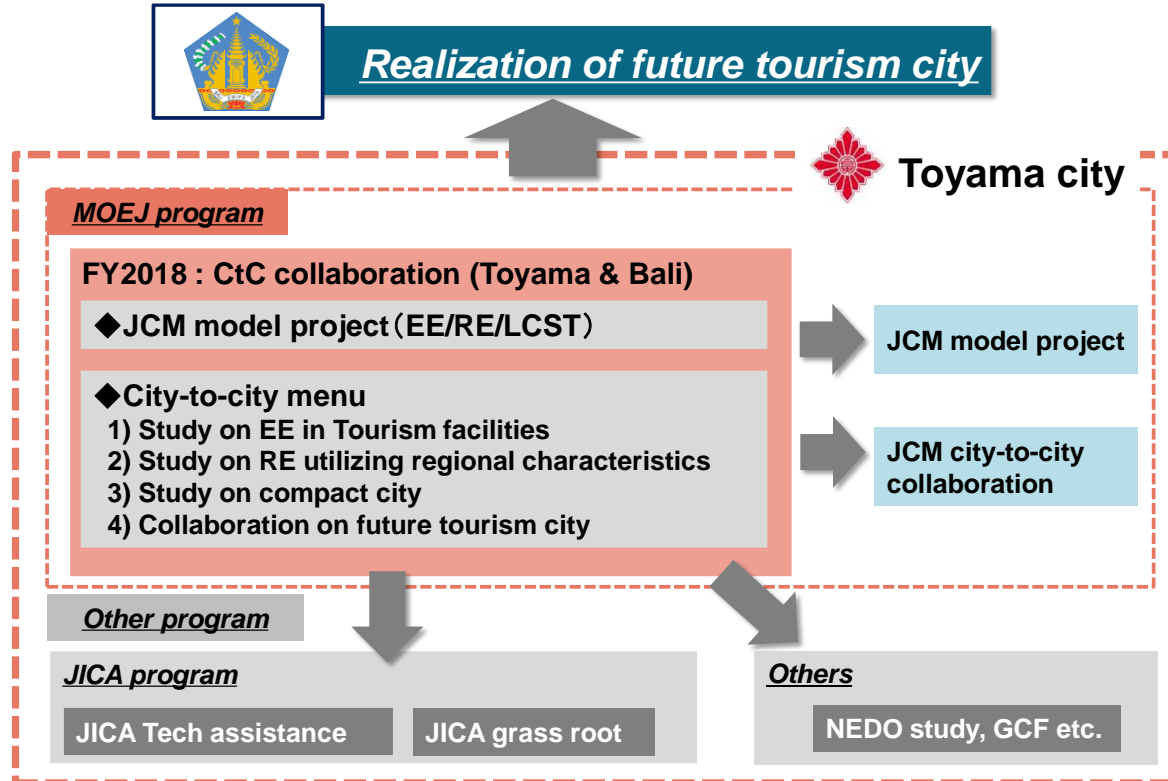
Realization of future tourism city

Toyama city

MOEJ program

FY2018 : CtC collaboration (Toyama & Bali)

◆JCM model project（EE/RE/LCST）

◆City-to-city menu
1) Study on EE in Tourism facilities
2) Study on RE utilizing regional characteristics
3) Study on compact city
4) Collaboration on future tourism city

JCM model project

JCM city-to-city collaboration

Other program

JICA program

JICA Tech assistance

JICA grass root

Others

NEDO study, GCF etc.